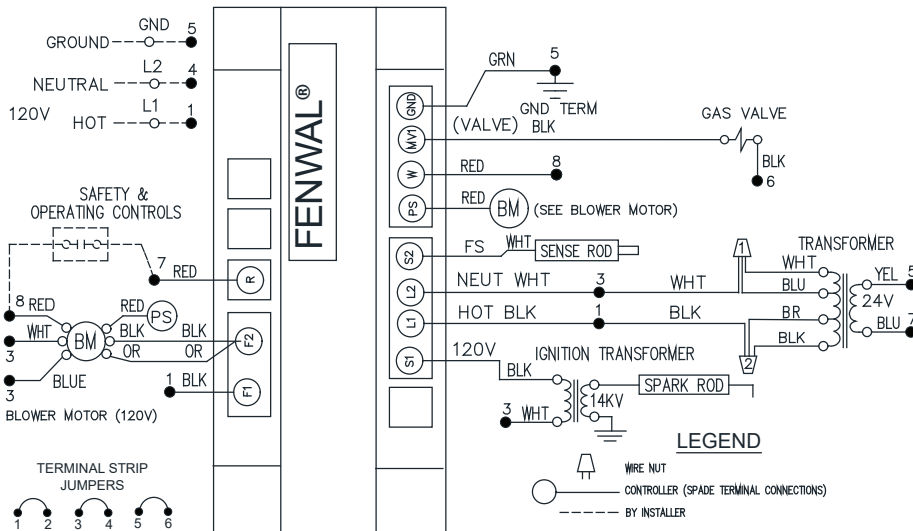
GND 5
GROUND
L2 4
NEUTRAL
L1 1
120V HOT

SAFETY &
OPERATING CONTROLS

7 RED
8 RED
RED
PS
WHT
BM
BLK
BLK
OR
OR
3
3
BLUE
1 BLK
BLOWER MOTOR (120V)

R
F2
F1

FENWAL®

TERMINAL STRIP
JUMPERS
1 2 3 4 5 6

GRN 5
GND
GND TERM
MV1
(VALVE) BLK
GAS VALVE
BLK
6
W
RED 8
PS
RED
BM
(SEE BLOWER MOTOR)

S2
FS WHT
SENSE ROD
L2
NEUT WHT
3
WHT
L1
HOT BLK
1
BLK
S1
120V
IGNITION TRANSFORMER
BLK
SPARK ROD
3 WHT
14KV

1
TRANSFORMER
WHT
BLU
YEL 5
24V
BR
BLK
BLU 7
2

LEGEND
WIRE NUT
CONTROLLER (SPADE TERMINAL CONNECTIONS)
BY INSTALLER